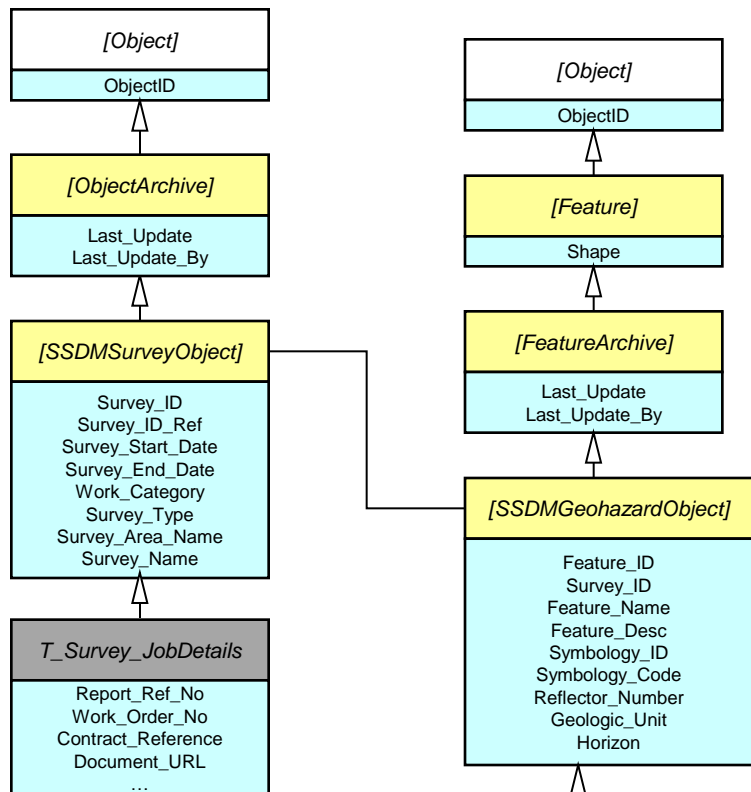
[Object]

ObjectID

[ObjectArchive]

Last_Update
Last_Update_By

[SSDMSurveyObject]

Survey_ID
Survey_ID_Ref
Survey_Start_Date
Survey_End_Date
Work_Category
Survey_Type
Survey_Area_Name
Survey_Name

T_Survey_JobDetails

Report_Ref_No
Work_Order_No
Contract_Reference
Document_URL
...

[Object]

ObjectID

[Feature]

Shape

[FeatureArchive]

Last_Update
Last_Update_By

[SSDMGeohazardObject]

Feature_ID
Survey_ID
Feature_Name
Feature_Desc
Symbology_ID
Symbology_Code
Reflector_Number
Geologic_Unit
Horizon